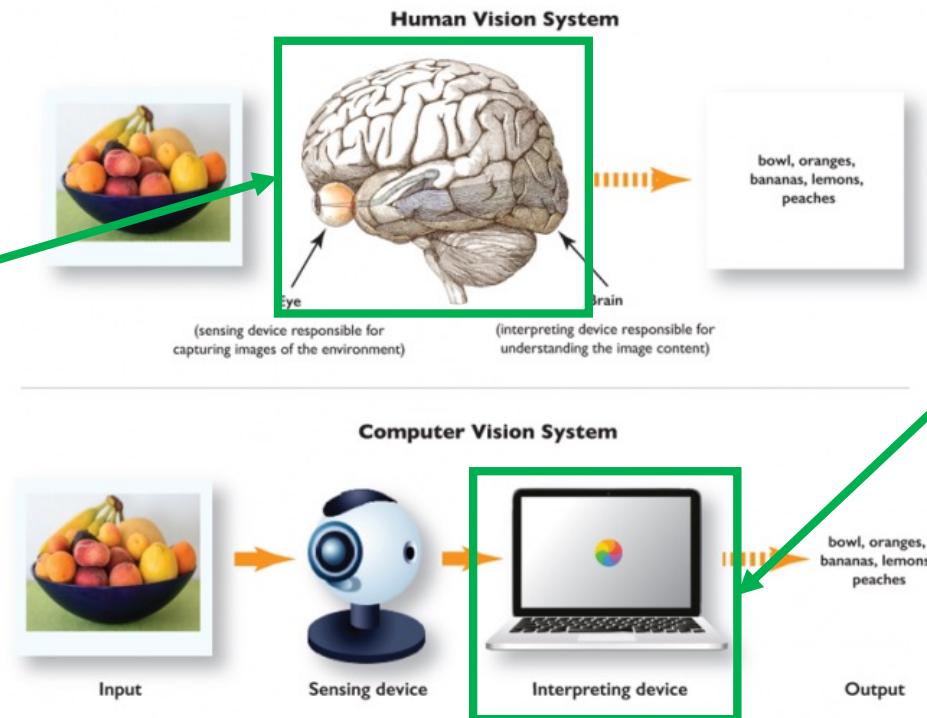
Human Vision System

bowl, oranges, bananas, lemons, peaches

Eye
(sensing device responsible for capturing images of the environment)

Brain
(interpreting device responsible for understanding the image content)

Computer Vision System

bowl, oranges, bananas, lemons, peaches

Input

Sensing device

Interpreting device

Output